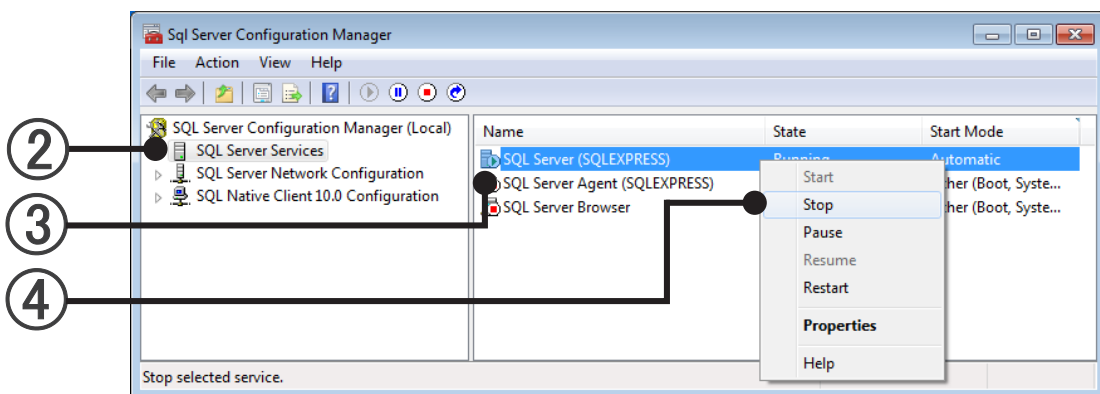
Sql Server Configuration Manager

File Action View Help

SQL Server Configuration Manager (Local)
SQL Server Services
SQL Server Network Configuration
SQL Native Client 10.0 Configuration

| Name | State | Start Mode |
|---|---|---|
| SQL Server (SQLEXPRESS) | Running | Automatic |
| SQL Server Agent (SQLEXPRESS) | | ther (Boot, Syste... |
| SQL Server Browser | | ther (Boot, Syste... |

Start
Stop
Pause
Resume
Restart
Properties
Help

②
③
④

Stop selected service.